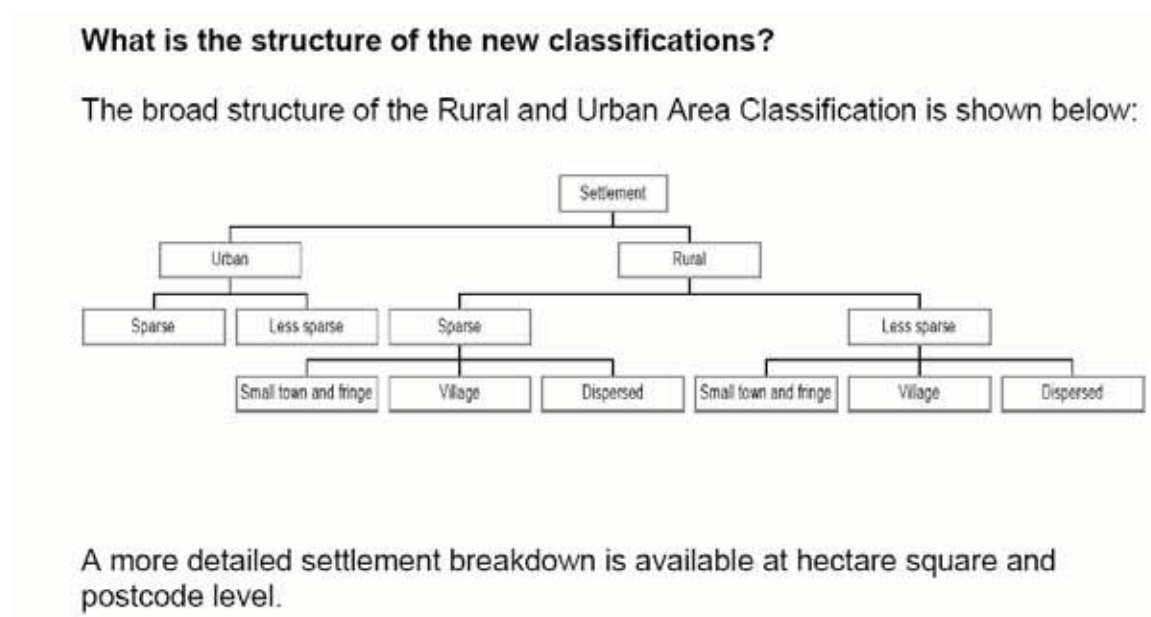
What is the structure of the new classifications?

The broad structure of the Rural and Urban Area Classification is shown below:

Settlement

Urban

Rural

Sparse

Less sparse

Sparse

Less sparse

Small town and fringe

Village

Dispersed

Small town and fringe

Village

Dispersed

A more detailed settlement breakdown is available at hectare square and postcode level.